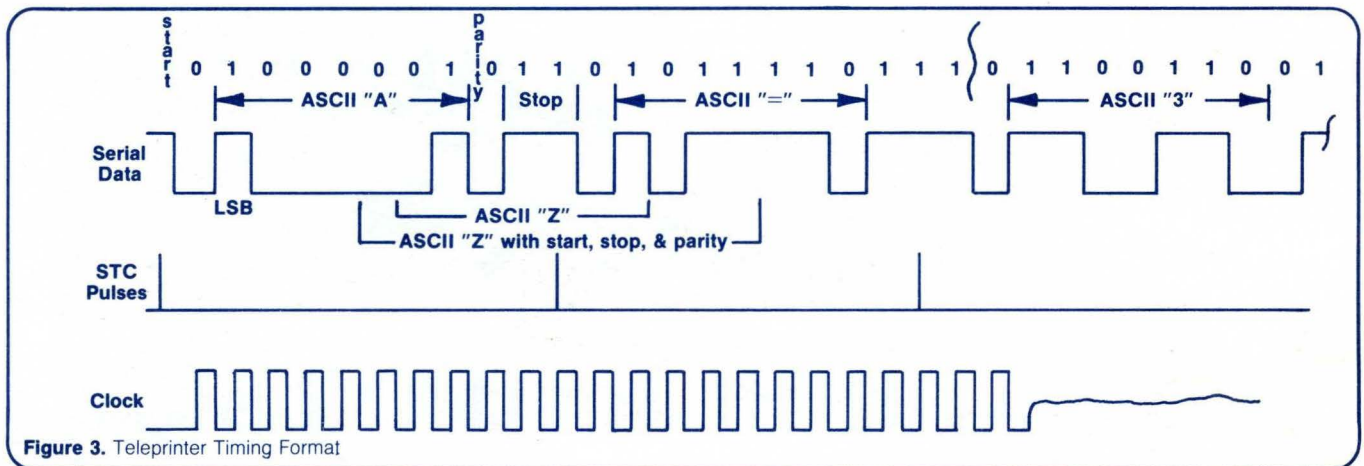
start 0 1 0 0 0 0 0 1 parity 0 1 1 0 1 0 1 1 1 1 0 1 1 1 0 1 1 0 0 1 1 0 0 1

ASCII "A"

Stop

ASCII "="

ASCII "3"

Serial Data

LSB

ASCII "Z"

ASCII "Z" with start, stop, & parity

STC Pulses

Clock

**Figure 3.** Teleprinter Timing Format